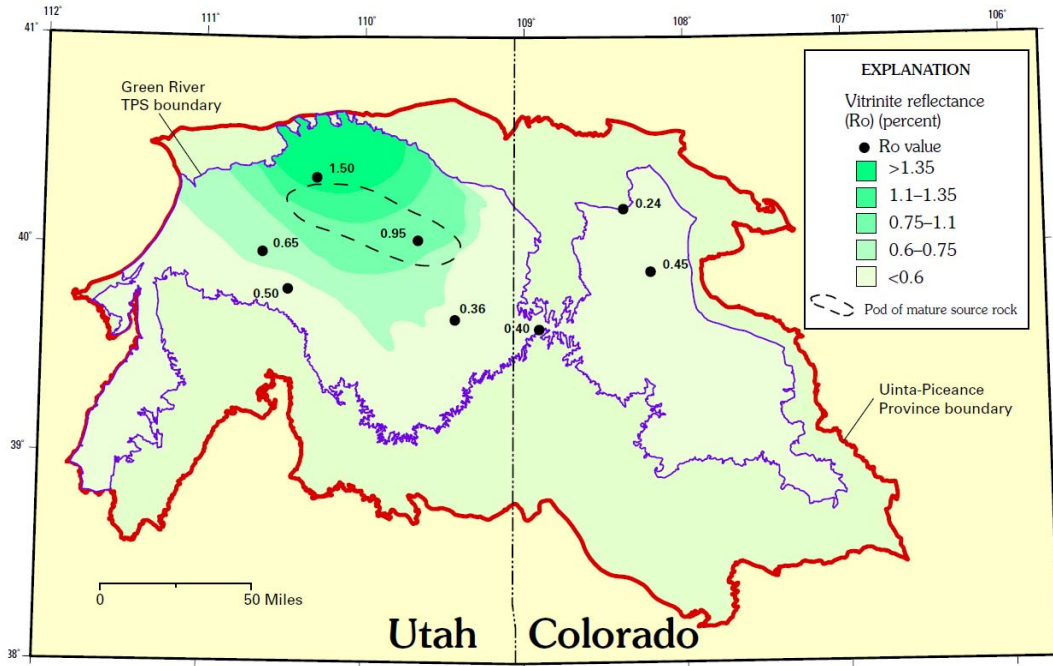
112° 111° 110° 109° 108° 107° 106°

41°

Green River TPS boundary

EXPLANATION

Vitrinite reflectance (Ro) (percent)

Ro value

>1.35

1.1–1.35

0.75–1.1

0.6–0.75

<0.6

Pod of mature source rock

1.50

0.95

0.65

0.50

0.36

0.40

0.24

0.45

40°

39°

Uinta-Piceance Province boundary

0 50 Miles

Utah Colorado

38°